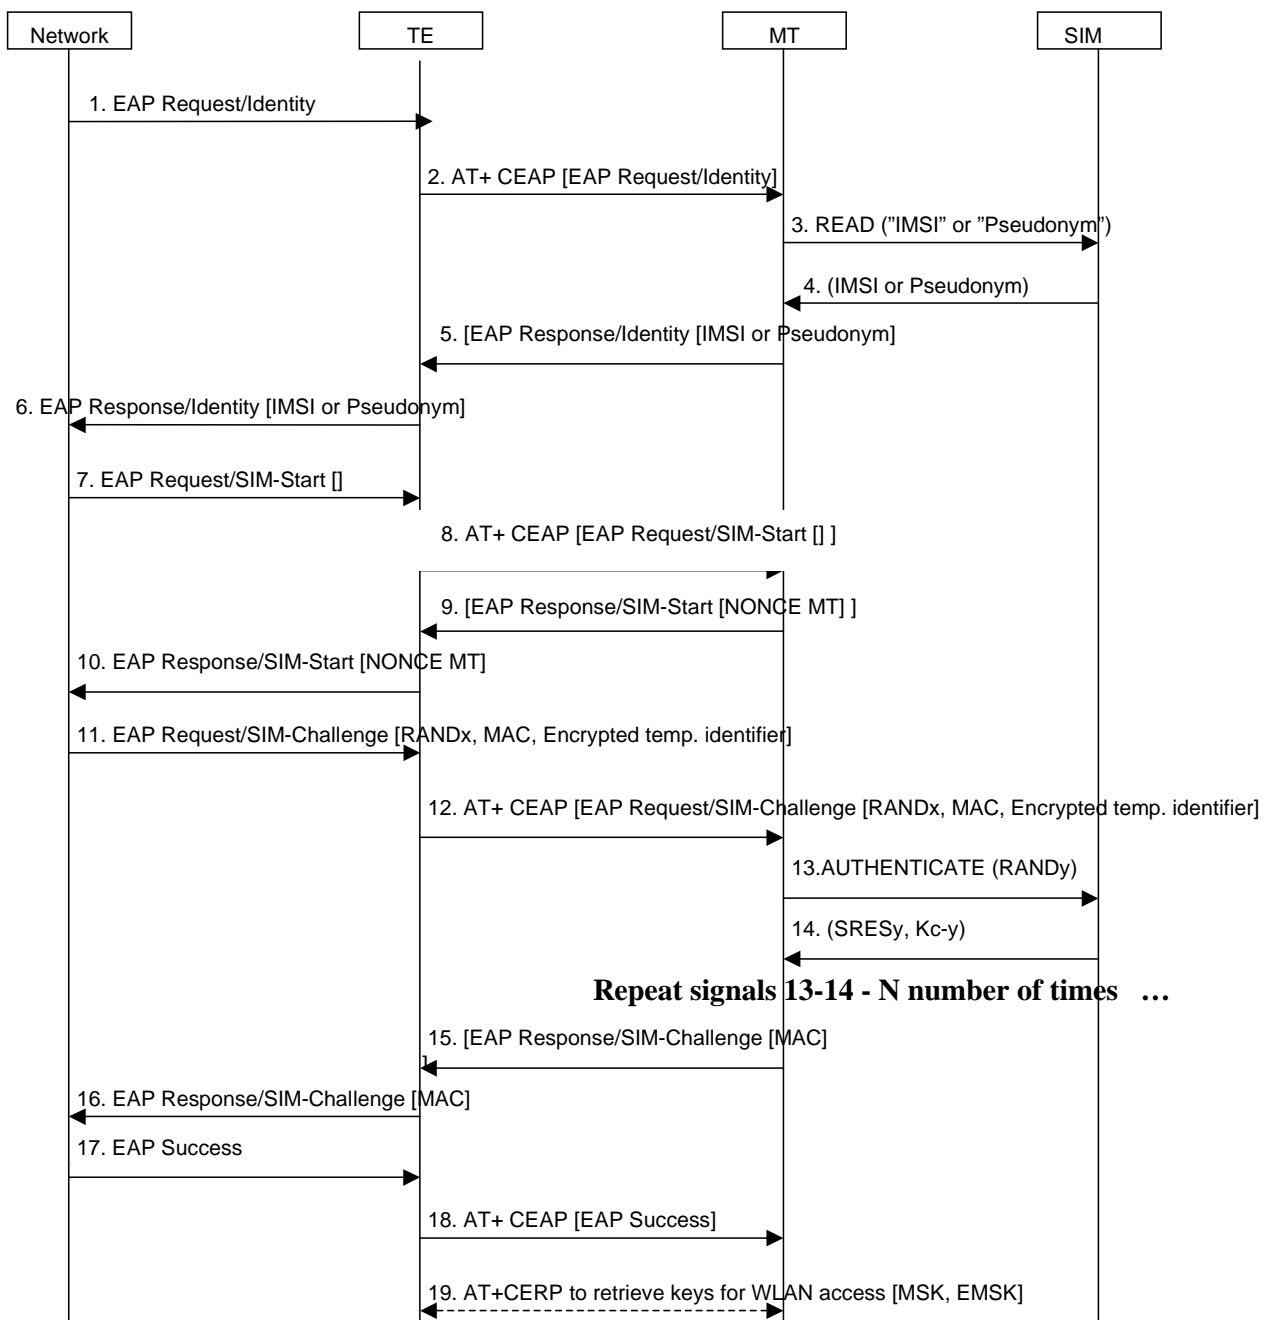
Network
TE
MT
SIM

1. EAP Request/Identity

2. AT+ CEAP [EAP Request/Identity]

3. READ ("IMSI" or "Pseudonym")

4. (IMSI or Pseudonym)

5. [EAP Response/Identity [IMSI or Pseudonym]

6. EAP Response/Identity [IMSI or Pseudonym]

7. EAP Request/SIM-Start []

8. AT+ CEAP [EAP Request/SIM-Start [] ]

9. [EAP Response/SIM-Start [NONCE MT] ]

10. EAP Response/SIM-Start [NONCE MT]

11. EAP Request/SIM-Challenge [RANDx, MAC, Encrypted temp. identifier]

12. AT+ CEAP [EAP Request/SIM-Challenge [RANDx, MAC, Encrypted temp. identifier]

13.AUTHENTICATE (RANDy)

14. (SRESy, Kc-y)

**Repeat signals 13-14 - N number of times …**

15. [EAP Response/SIM-Challenge [MAC] ]

16. EAP Response/SIM-Challenge [MAC]

17. EAP Success

18. AT+ CEAP [EAP Success]

19. AT+CERP to retrieve keys for WLAN access [MSK, EMSK]